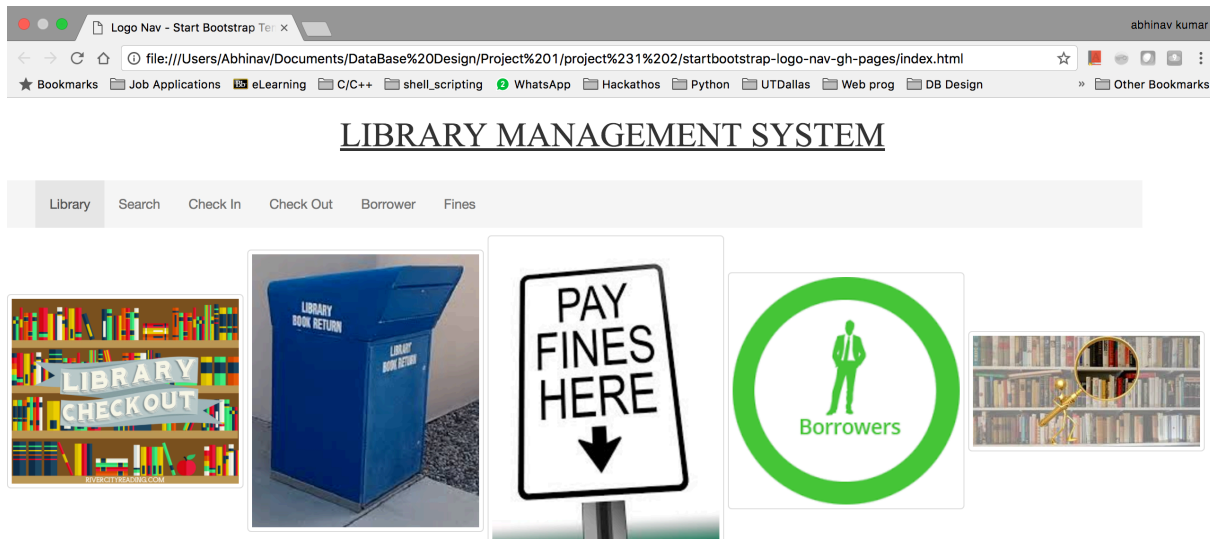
Logo Nav - Start Bootstrap Te ×

abhinav kumar

file:///Users/Abhinav/Documents/DataBase%20Design/Project%201/project%231%202/startbootstrap-logo-nav-gh-pages/index.html

Bookmarks Job Applications eLearning C/C++ shell_scripting WhatsApp Hackathos Python UTDallas Web prog DB Design » Other Bookmarks

LIBRARY MANAGEMENT SYSTEM

Library Search Check In Check Out Borrower Fines

LIBRARY CHECK OUT
RIVERCITYREADING.COM

LIBRARY BOOK RETURN

LIBRARY BOOK RETURN

PAY FINES HERE

Borrowers